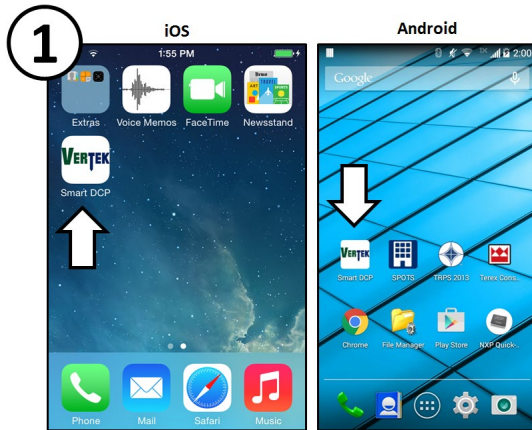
1

iOS

1:55 PM

Extras Voice Memos FaceTime Newsstand

VERTEK
Smart DCP

Phone Mail Safari Music

Android

2:00

Google

VERTEK
Smart DCP SPOTS TRPS 2013 Terex Cons...

Chrome File Manager Play Store NXP Quick-...